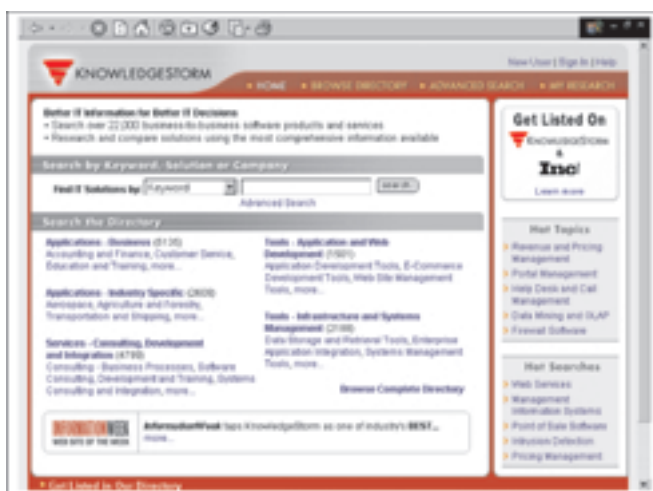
KNOWLEDGESTORM

New User | Sign In | Help

HOME • BROWSE DIRECTORY • ADVANCED SEARCH • MY RESEARCH

Better IT Information for Better IT Decisions
• Search over 22,000 business-to-business software products and services
• Research and compare solutions using the most comprehensive information available

Search by Keyword, Solution or Company

Find IT Solutions by: Keyword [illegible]
Advanced Search

Search the Directory

Applications - Business (5135)
Accounting and Finance, Customer Service, Education and Training, more...

Applications - Industry Specific (2609)
Aerospace, Agriculture and Forestry, Transportation and Shipping, more...

Services - Consulting, Development and Integration (4790)
Consulting - Business Processes, Software Consulting, Development and Training, Systems Consulting and Integration, more...

Tools - Application and Web Development (1501)
Application Development Tools, E-Commerce Development Tools, Web Site Management Tools, more...

Tools - Infrastructure and Systems Management (2186)
Data Storage and Retrieval Tools, Enterprise Application Integration, Systems Management Tools, more...

Browse Complete Directory

INFORMATIONWEEK WEB SITE OF THE WEEK
InformationWeek taps KnowledgeStorm as one of industry's BEST... more...

Get Listed On
KNOWLEDGESTORM
&
Inc.
Learn more

Hot Topics
Revenue and Pricing Management
Portal Management
Help Desk and Call Management
Data Mining and OLAP
Firewall Software

Hot Searches
Web Services
Management Information Systems
Point of Sale Software
Intrusion Detection
Pricing Management

Get Listed in Our Directory